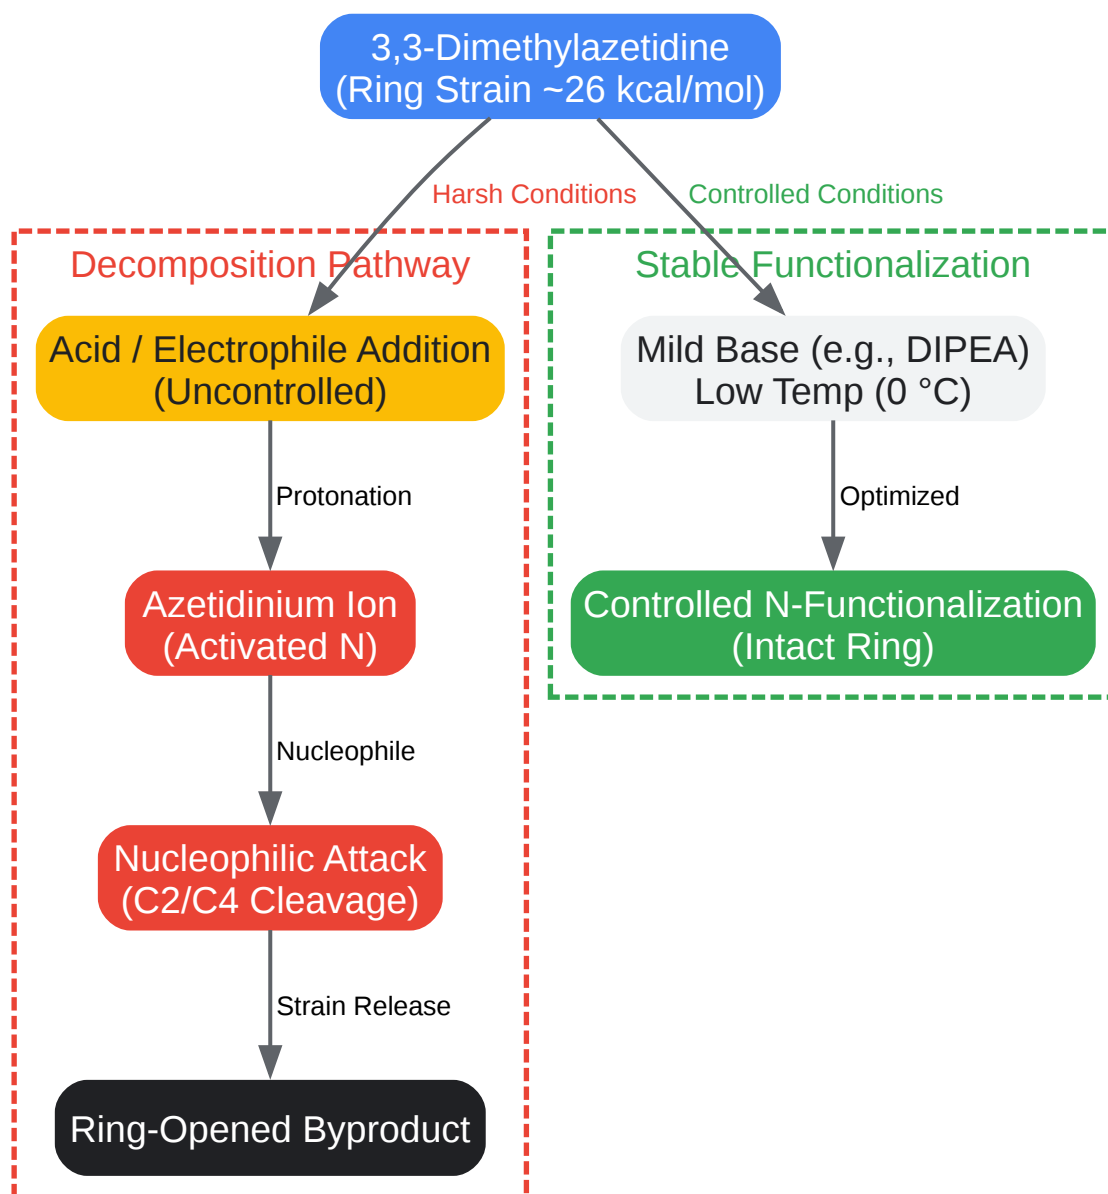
3,3-Dimethylazetidine
(Ring Strain ~26 kcal/mol)

Harsh Conditions

Controlled Conditions

Decomposition Pathway

Acid / Electrophile Addition
(Uncontrolled)

Protonation

Azetidinium Ion
(Activated N)

Nucleophile

Nucleophilic Attack
(C2/C4 Cleavage)

Strain Release

Ring-Opened Byproduct

Stable Functionalization

Mild Base (e.g., DIPEA)
Low Temp (0 °C)

Optimized

Controlled N-Functionalization
(Intact Ring)